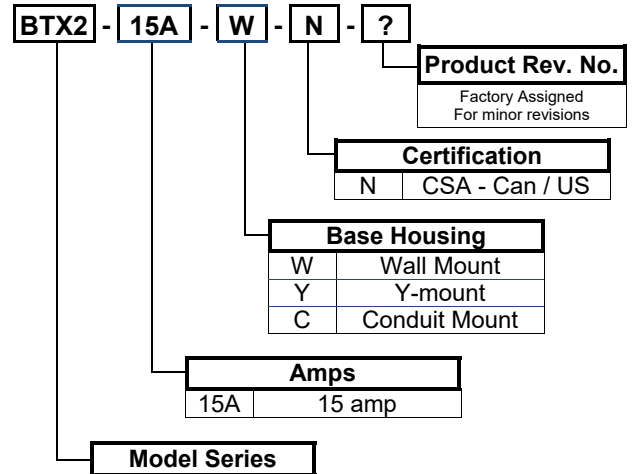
BTX2 - 15A - W - N - ?

Product Rev. No.
Factory Assigned
For minor revisions

| Certification | |
|---|---|
| N | CSA - Can / US |

| Base Housing | |
|---|---|
| W | Wall Mount |
| Y | Y-mount |
| C | Conduit Mount |

| Amps | |
|---|---|
| 15A | 15 amp |

Model Series